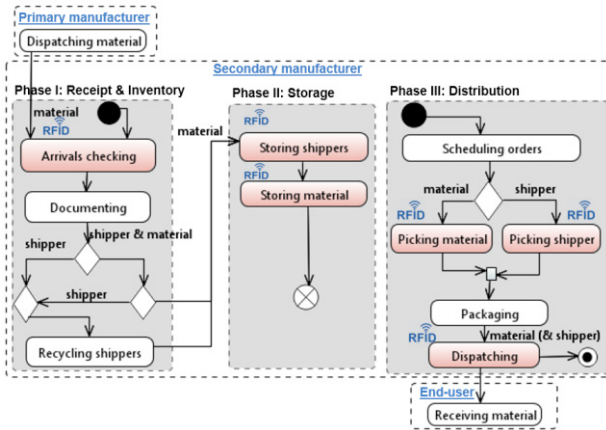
Primary manufacturer
Dispatching material

Secondary manufacturer

Phase I: Receipt & Inventory
material
RFID
Arrivals checking
Documenting
shipper & material
shipper
shipper
Recycling shippers

material

Phase II: Storage
RFID
Storing shippers
RFID
Storing material

Phase III: Distribution
Scheduling orders
material
shipper
RFID
RFID
Picking material
Picking shipper
Packaging
RFID
material (& shipper)
Dispatching

End-user
Receiving material